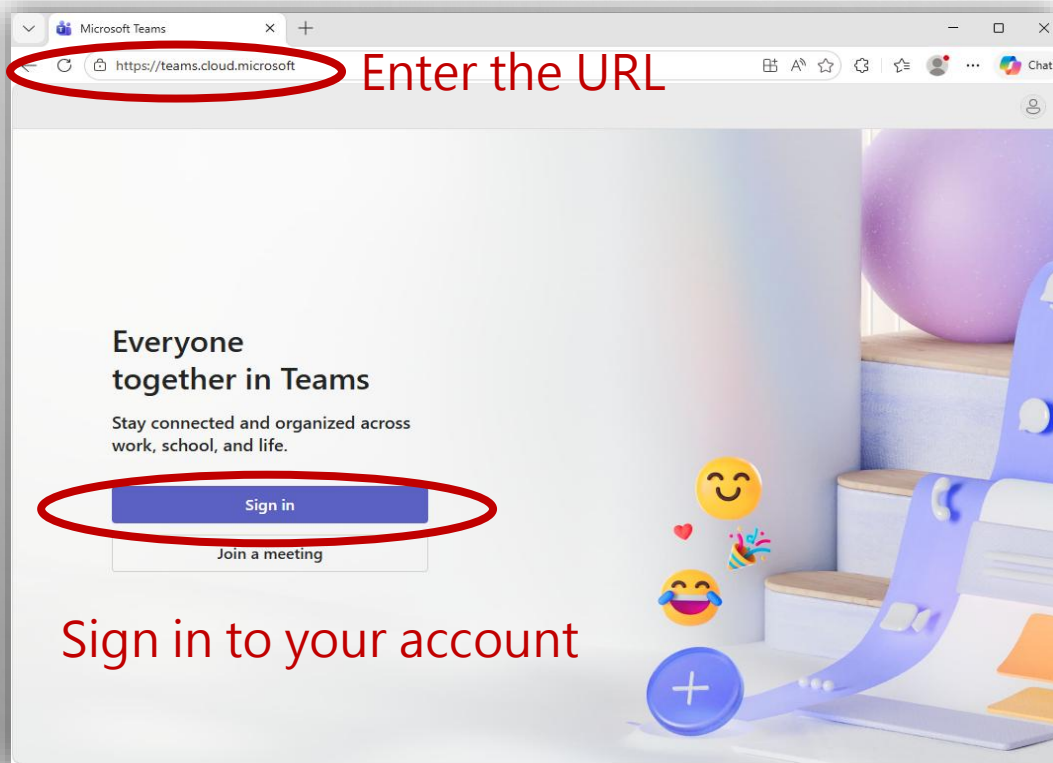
Microsoft Teams

https://teams.cloud.microsoft

Enter the URL

Chat

Everyone together in Teams

Stay connected and organized across work, school, and life.

Sign in

Join a meeting

Sign in to your account